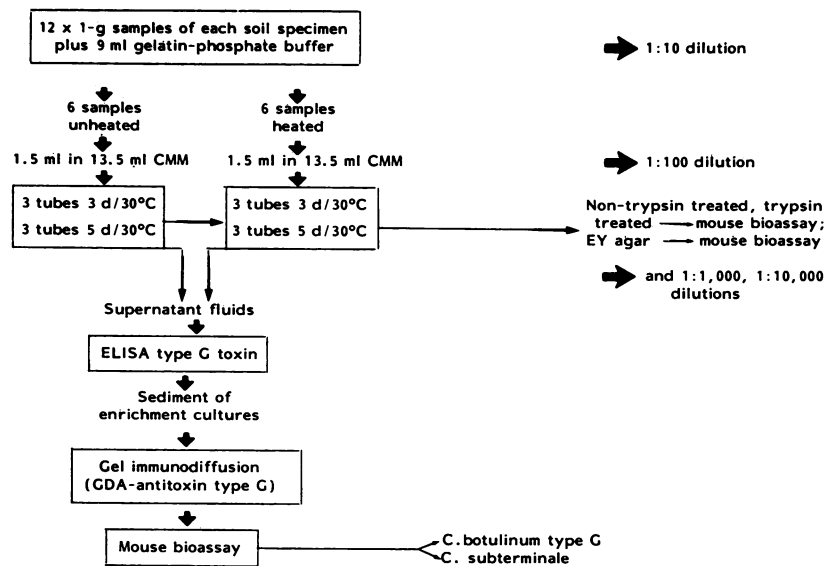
12 x 1-g samples of each soil specimen plus 9 ml gelatin-phosphate buffer

1:10 dilution

6 samples unheated

6 samples heated

1.5 ml in 13.5 ml CMM

1.5 ml in 13.5 ml CMM

1:100 dilution

3 tubes 3 d/30°C
3 tubes 5 d/30°C

3 tubes 3 d/30°C
3 tubes 5 d/30°C

Non-trypsin treated, trypsin treated → mouse bioassay; EY agar → mouse bioassay

and 1:1,000, 1:10,000 dilutions

Supernatant fluids

ELISA type G toxin

Sediment of enrichment cultures

Gel immunodiffusion (GDA-antitoxin type G)

Mouse bioassay

C. botulinum type G
C. subterminale